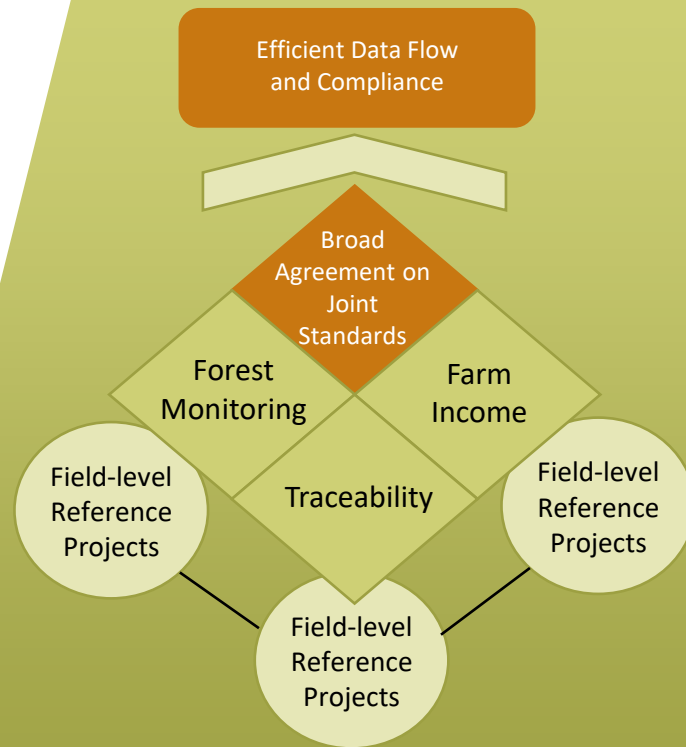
Efficient Data Flow and Compliance

Broad Agreement on Joint Standards

Forest Monitoring

Farm Income

Traceability

Field-level Reference Projects

Field-level Reference Projects

Field-level Reference Projects